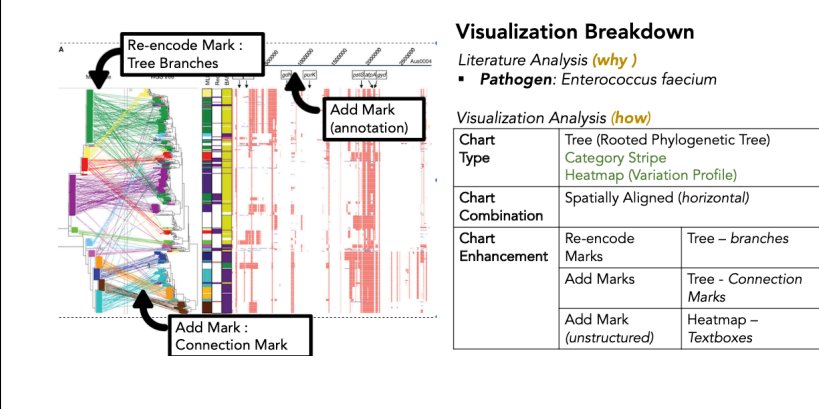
A

Re-encode Mark : Tree Branches

Add Mark (annotation)

Add Mark : Connection Mark

Visualization Breakdown

Literature Analysis (why )

▪ Pathogen: Enterococcus faecium

Visualization Analysis (how)

| Chart Type | Tree (Rooted Phylogenetic Tree) Category Stripe Heatmap (Variation Profile) | |
|---|---|---|
| Chart Combination | Spatially Aligned (horizontal) | |
| Chart Enhancement | Re-encode Marks | Tree – branches |
| | Add Marks | Tree - Connection Marks |
| | Add Mark (unstructured) | Heatmap – Textboxes |